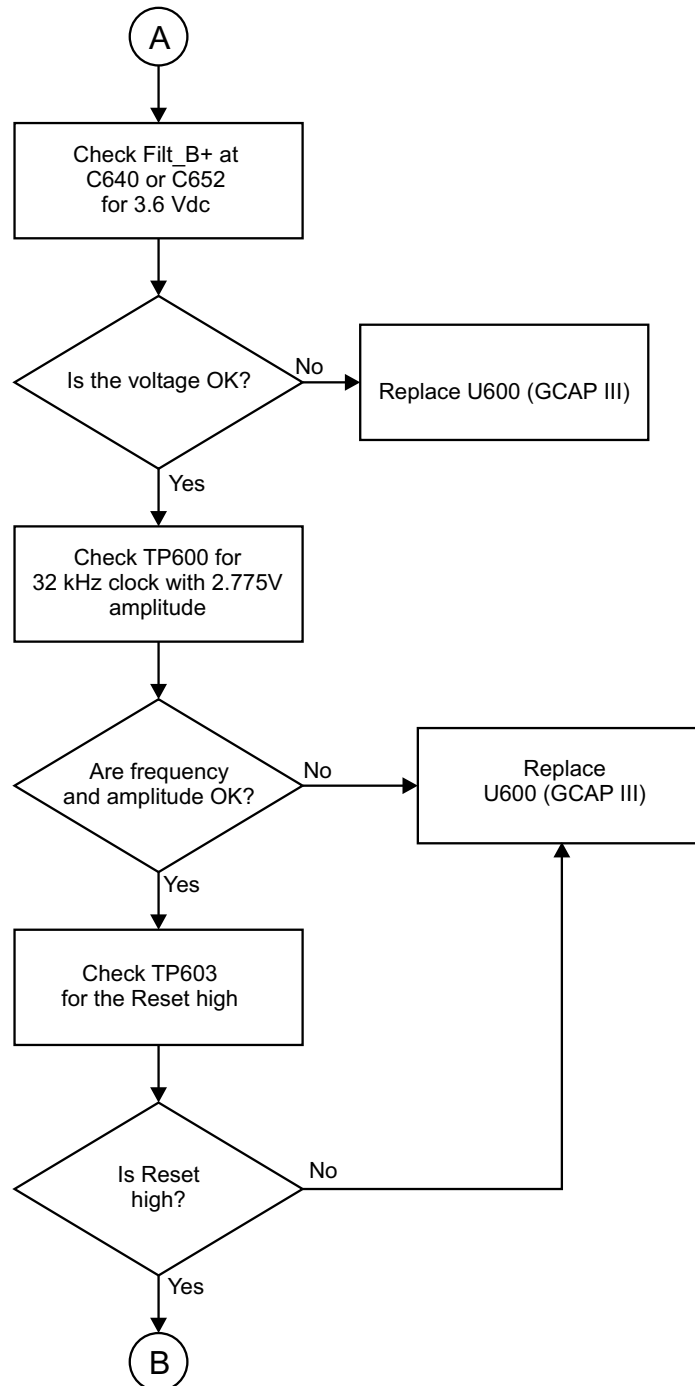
A

Check Filt_B+ at C640 or C652 for 3.6 Vdc

Is the voltage OK?

No

Replace U600 (GCAP III)

Yes

Check TP600 for 32 kHz clock with 2.775V amplitude

Are frequency and amplitude OK?

No

Replace U600 (GCAP III)

Yes

Check TP603 for the Reset high

Is Reset high?

No

Yes

B